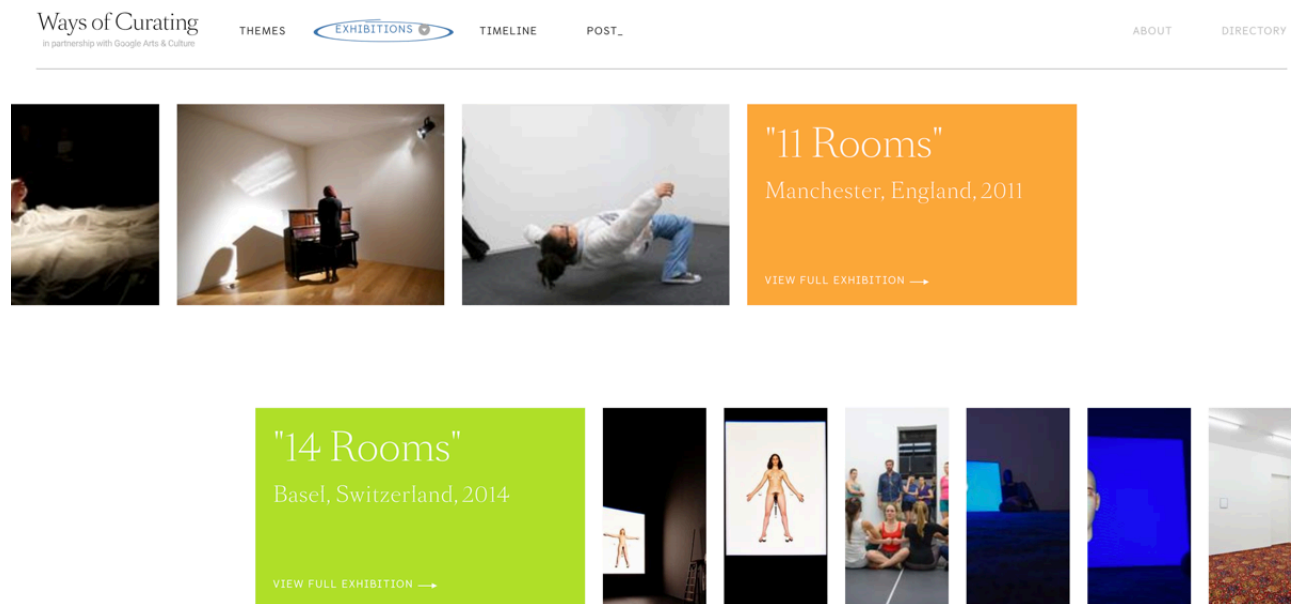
Ways of Curating
In partnership with Google Arts & Culture

THEMES EXHIBITIONS TIMELINE POST_ ABOUT DIRECTORY

"11 Rooms"
Manchester, England, 2011
VIEW FULL EXHIBITION →

"14 Rooms"
Basel, Switzerland, 2014
VIEW FULL EXHIBITION →